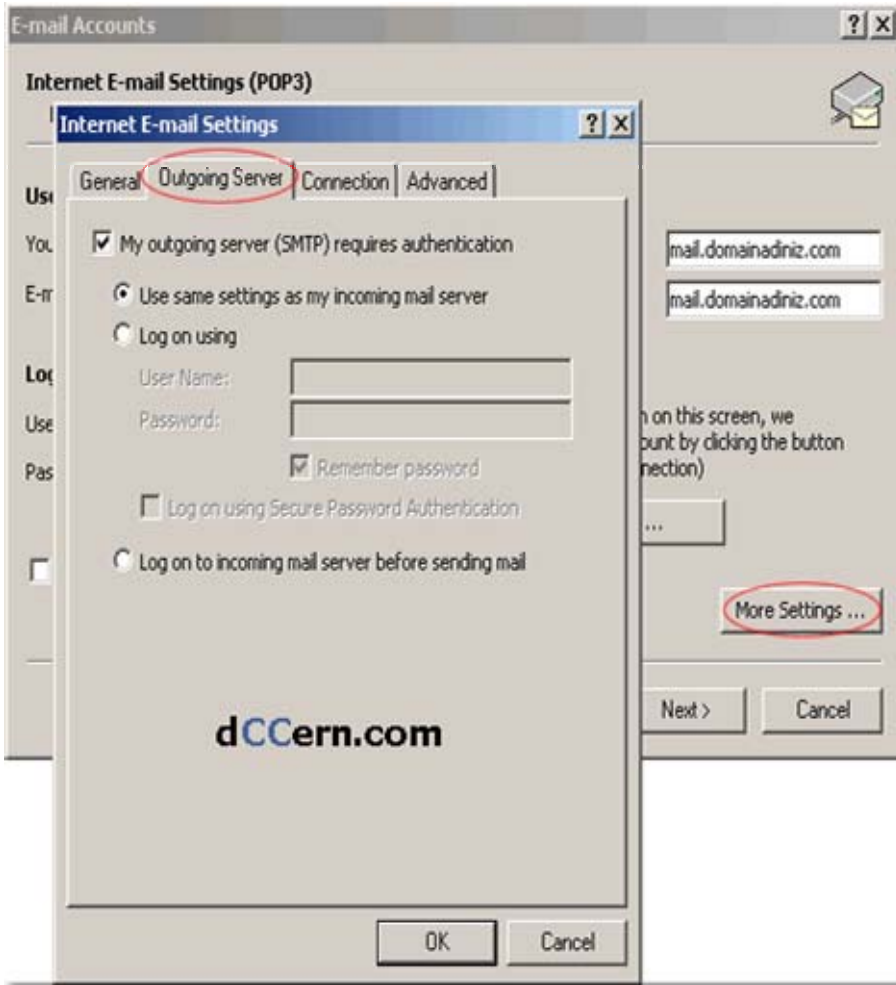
E-mail Accounts ? X

Internet E-mail Settings (POP3)

Internet E-mail Settings ? X

General Outgoing Server Connection Advanced

Us

You

E-m

My outgoing server (SMTP) requires authentication

Use same settings as my incoming mail server

Log on using

User Name:

Password:

Remember password

Log on using Secure Password Authentication

Log on to incoming mail server before sending mail

mail.domainadiniz.com

mail.domainadiniz.com

Log

Use

Pas

n on this screen, we
ount by clicking the button
nection)

...

More Settings ...

Next >

Cancel

dCCern.com

OK

Cancel